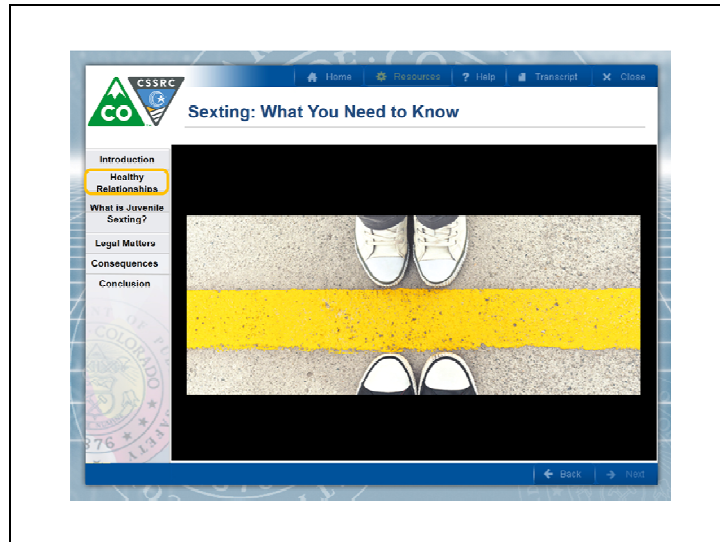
CO CSSRC

Home | Resources | ? Help | Transcript | X Close

Sexting: What You Need to Know

Introduction

Healthy Relationships

What is Juvenile Sexting?

Legal Matters

Consequences

Conclusion

COLORADO

1876

Back | Next